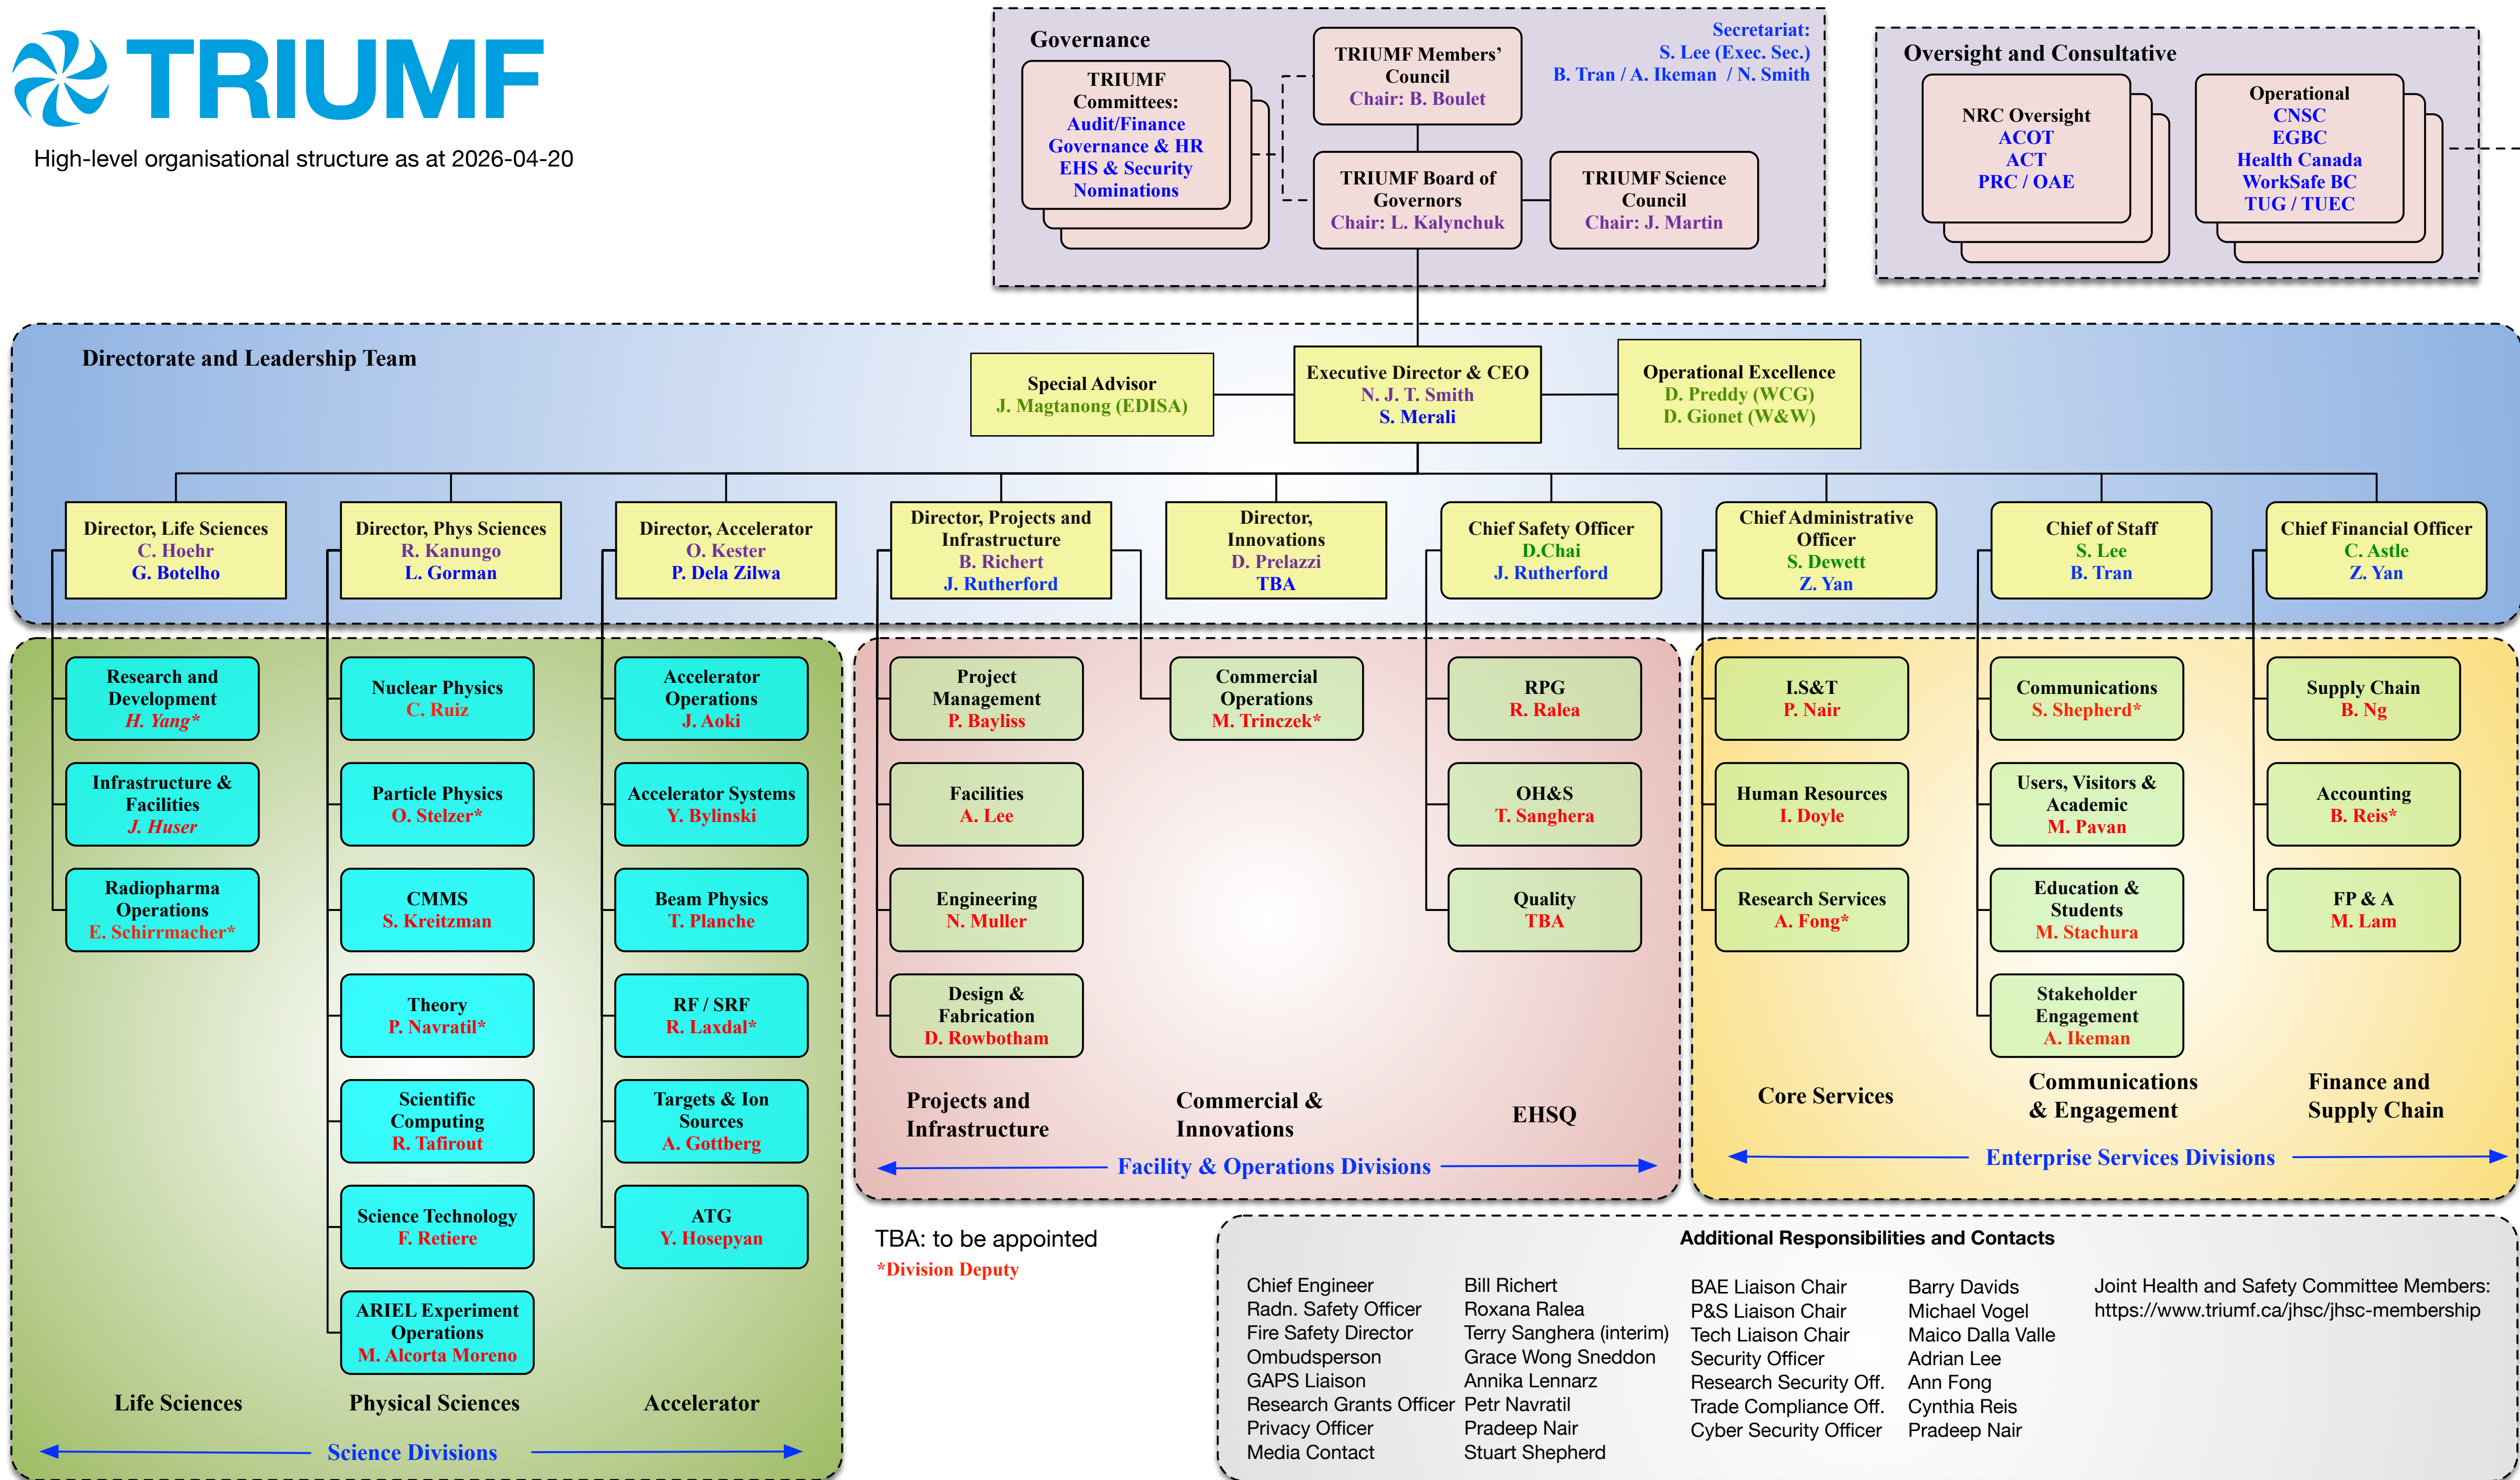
TRIUMF
High-level organisational structure as at 2026-04-20

Governance

TRIUMF Committees:
Audit/Finance
Governance & HR
EHS & Security
Nominations

TRIUMF Members' Council
Chair: B. Boulet

Secretariat:
S. Lee (Exec. Sec.)
B. Tran / A. Ikeman / N. Smith

TRIUMF Board of Governors
Chair: L. Kalynchuk

TRIUMF Science Council
Chair: J. Martin

Oversight and Consultative

NRC Oversight
ACOT
ACT
PRC / OAE

Operational
CNSC
EGBC
Health Canada
WorkSafe BC
TUG / TUEC

Directorate and Leadership Team

Special Advisor
J. Magtanong (EDISA)

Executive Director & CEO
N. J. T. Smith
S. Merali

Operational Excellence
D. Preddy (WCG)
D. Gionet (W&W)

Director, Life Sciences
C. Hoehr
G. Botelho

Director, Phys Sciences
R. Kanungo
L. Gorman

Director, Accelerator
O. Kester
P. Dela Zilwa

Director, Projects and Infrastructure
B. Richert
J. Rutherford

Director, Innovations
D. Prelazzi
TBA

Chief Safety Officer
D.Chai
J. Rutherford

Chief Administrative Officer
S. Dewett
Z. Yan

Chief of Staff
S. Lee
B. Tran

Chief Financial Officer
C. Astle
Z. Yan

Research and Development
H. Yang*

Infrastructure & Facilities
J. Huser

Radiopharma Operations
E. Schirrmacher*

Nuclear Physics
C. Ruiz

Particle Physics
O. Stelzer*

CMMS
S. Kreitzman

Theory
P. Navratil*

Scientific Computing
R. Tafirout

Science Technology
F. Retiere

ARIEL Experiment Operations
M. Alcorta Moreno

Accelerator Operations
J. Aoki

Accelerator Systems
Y. Bylinski

Beam Physics
T. Planche

RF / SRF
R. Laxdal*

Targets & Ion Sources
A. Gottberg

ATG
Y. Hosepyan

Life Sciences
Physical Sciences
Accelerator
Science Divisions

Project Management
P. Bayliss

Facilities
A. Lee

Engineering
N. Muller

Design & Fabrication
D. Rowbotham

Commercial Operations
M. Trinczek*

RPG
R. Ralea

OH&S
T. Sanghera

Quality
TBA

Projects and Infrastructure
Commercial & Innovations
EHSQ
Facility & Operations Divisions

I.S&T
P. Nair

Human Resources
I. Doyle

Research Services
A. Fong*

Communications
S. Shepherd*

Users, Visitors & Academic
M. Pavan

Education & Students
M. Stachura

Stakeholder Engagement
A. Ikeman

Supply Chain
B. Ng

Accounting
B. Reis*

FP & A
M. Lam

Core Services
Communications & Engagement
Finance and Supply Chain
Enterprise Services Divisions

TBA: to be appointed
*Division Deputy

Additional Responsibilities and Contacts

| | | | |
|---|---|---|---|
| Chief Engineer | Bill Richert | BAE Liaison Chair | Barry Davids |
| Radn. Safety Officer | Roxana Ralea | P&S Liaison Chair | Michael Vogel |
| Fire Safety Director | Terry Sanghera (interim) | Tech Liaison Chair | Maico Dalla Valle |
| Ombudsperson | Grace Wong Sneddon | Security Officer | Adrian Lee |
| GAPS Liaison | Annika Lennarz | Research Security Off. | Ann Fong |
| Research Grants Officer | Petr Navratil | Trade Compliance Off. | Cynthia Reis |
| Privacy Officer | Pradeep Nair | Cyber Security Officer | Pradeep Nair |
| Media Contact | Stuart Shepherd | | |

Joint Health and Safety Committee Members:
https://www.triumf.ca/jhsc/jhsc-membership